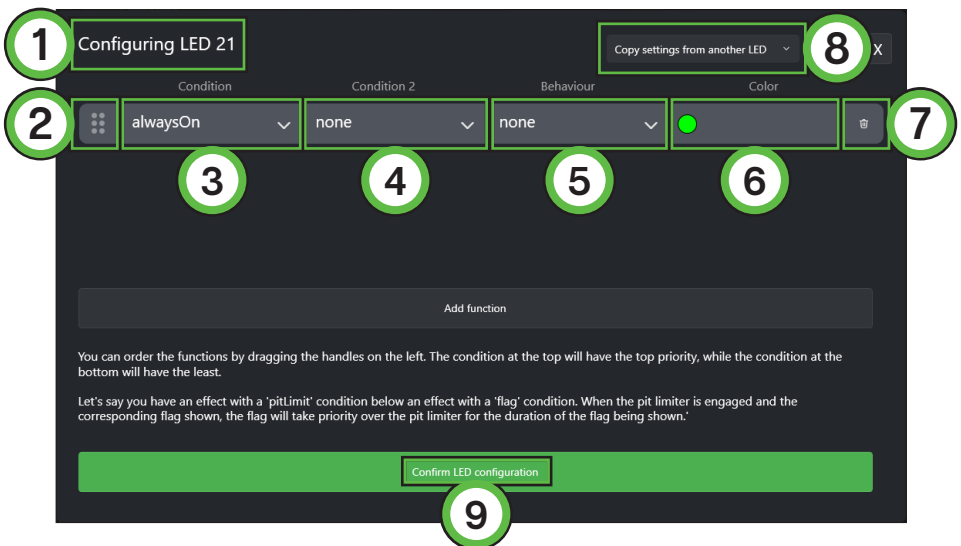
1 Configuring LED 21

Copy settings from another LED 8 X

Condition Condition 2 Behaviour Color

2 alwaysOn none none 7

3 4 5 6

Add function

You can order the functions by dragging the handles on the left. The condition at the top will have the top priority, while the condition at the bottom will have the least.

Let's say you have an effect with a 'pitLimit' condition below an effect with a 'flag' condition. When the pit limiter is engaged and the corresponding flag shown, the flag will take priority over the pit limiter for the duration of the flag being shown.'

Confirm LED configuration

9